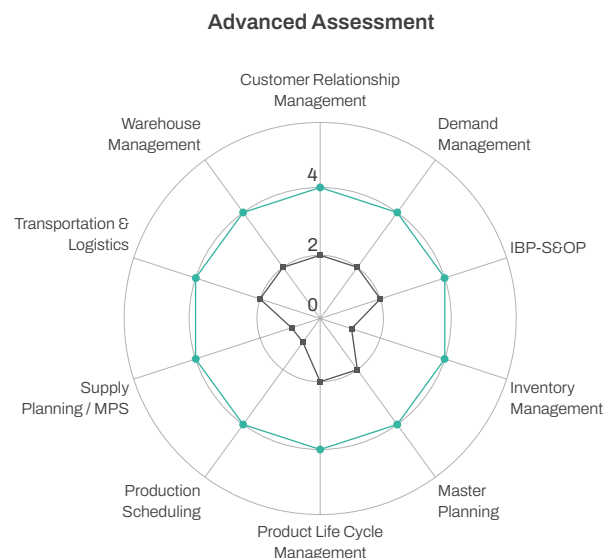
Advanced Assessment

Customer Relationship Management

Demand Management

IBP-S&OP

Inventory Management

Master Planning

Product Life Cycle Management

Production Scheduling

Supply Planning / MPS

Transportation & Logistics

Warehouse Management

4

2

0